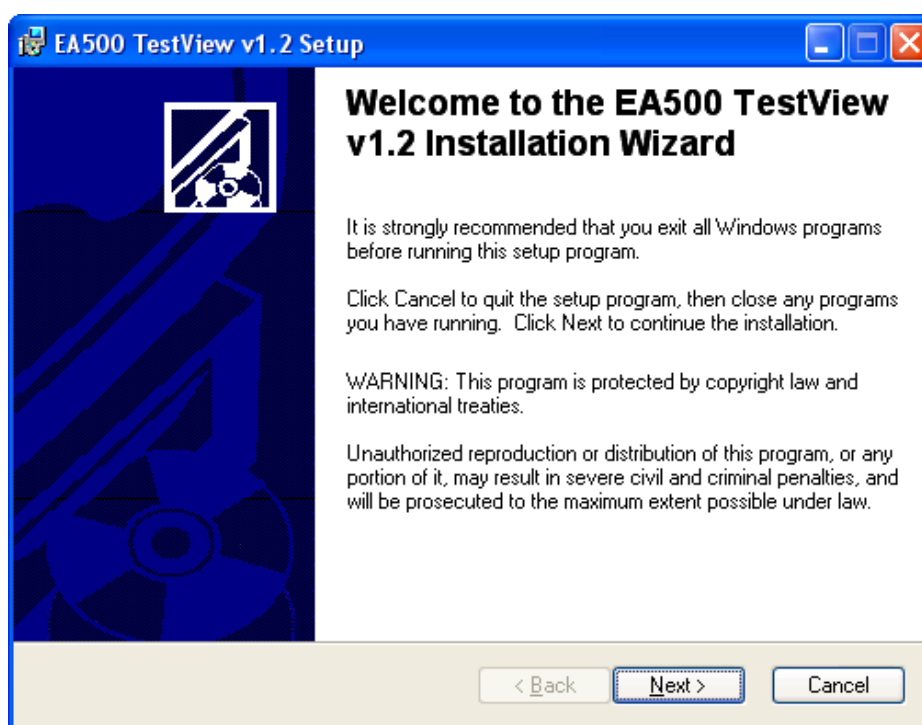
EA500 TestView v1.2 Setup

Welcome to the EA500 TestView v1.2 Installation Wizard

It is strongly recommended that you exit all Windows programs before running this setup program.

Click Cancel to quit the setup program, then close any programs you have running. Click Next to continue the installation.

WARNING: This program is protected by copyright law and international treaties.

Unauthorized reproduction or distribution of this program, or any portion of it, may result in severe civil and criminal penalties, and will be prosecuted to the maximum extent possible under law.

< Back
Next >
Cancel